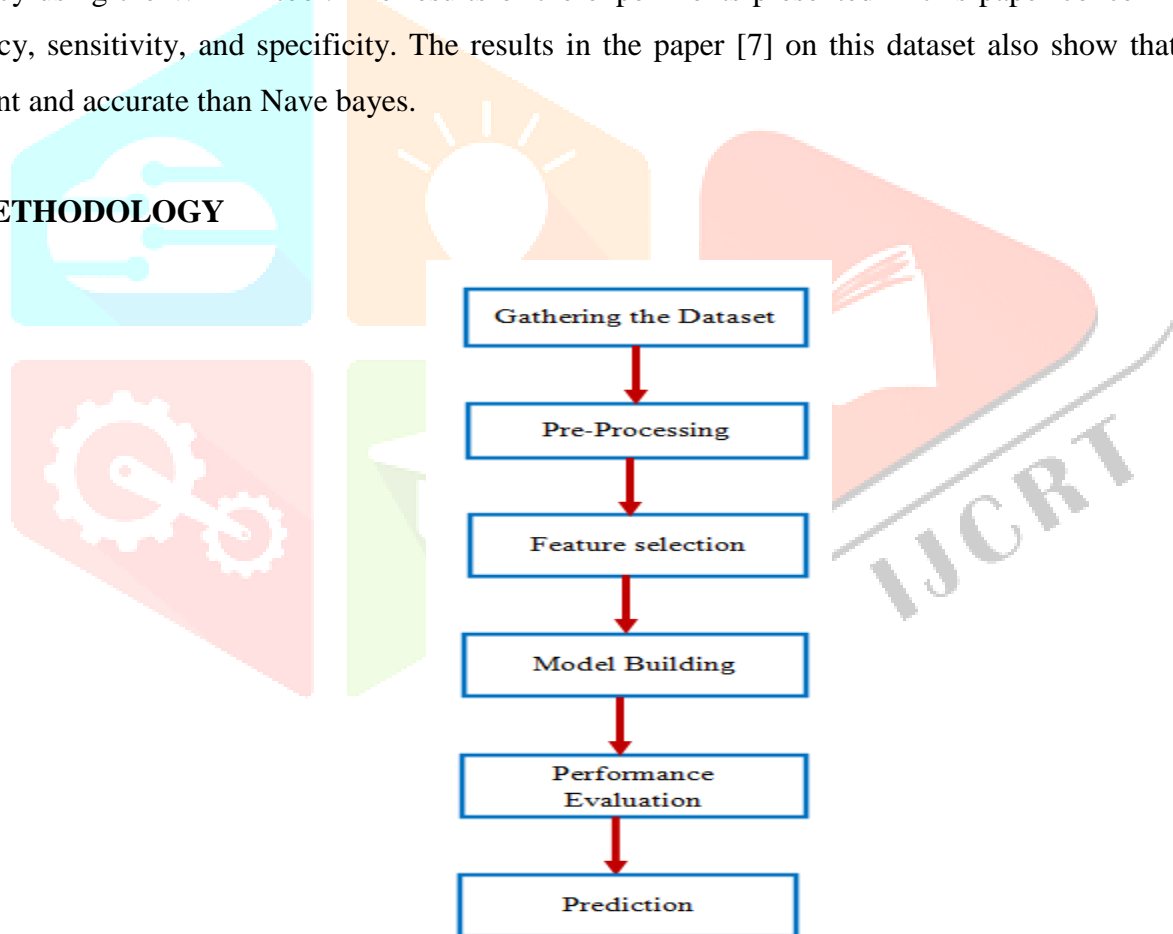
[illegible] cy, sensitivity, and specificity. The results in the paper [7] on this dataset also show that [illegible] nt and accurate than Nave bayes.

ETHODOLOGY

Gathering the Dataset

Pre-Processing

Feature selection

Model Building

Performance Evaluation

Prediction

IJCRT